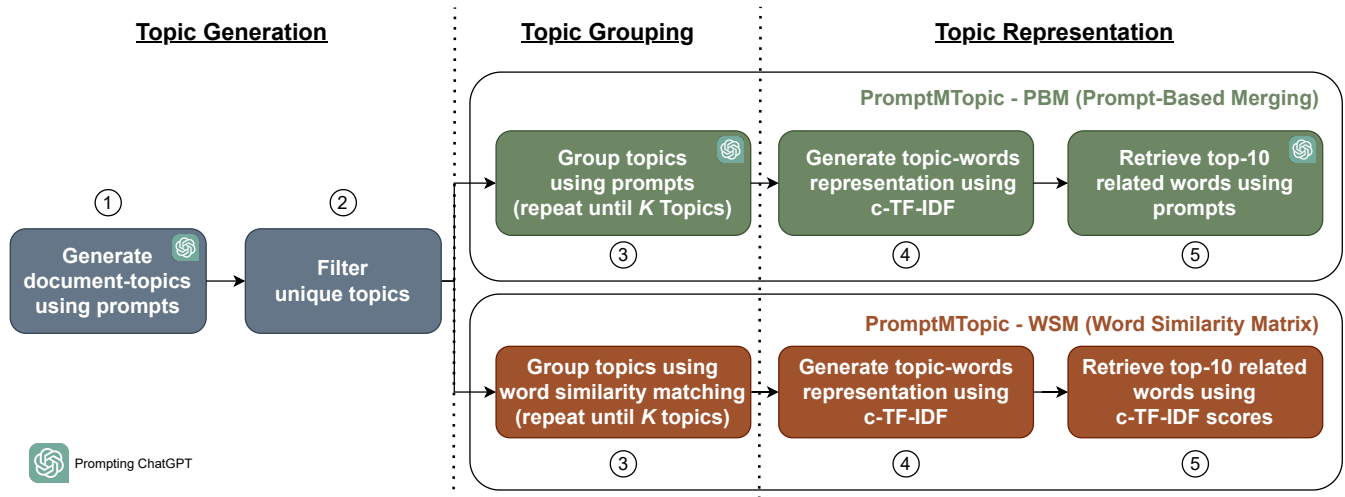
Topic Generation

Topic Grouping

Topic Representation

PromptMTopic - PBM (Prompt-Based Merging)

①
Generate document-topics using prompts

②
Filter unique topics

Group topics using prompts (repeat until $K$ Topics)
③

Generate topic-words representation using c-TF-IDF
④

Retrieve top-10 related words using prompts
⑤

PromptMTopic - WSM (Word Similarity Matrix)

Group topics using word similarity matching (repeat until $K$ topics)
③

Generate topic-words representation using c-TF-IDF
④

Retrieve top-10 related words using c-TF-IDF scores
⑤

Prompting ChatGPT